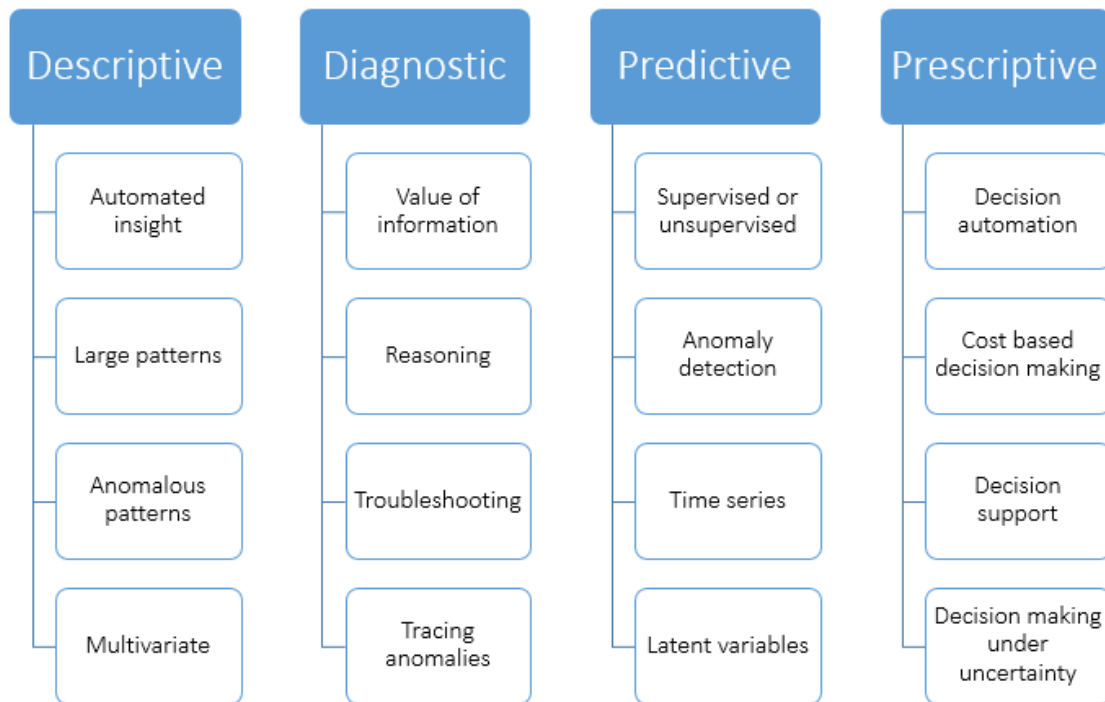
Descriptive

Automated insight

Large patterns

Anomalous patterns

Multivariate

Diagnostic

Value of information

Reasoning

Troubleshooting

Tracing anomalies

Predictive

Supervised or unsupervised

Anomaly detection

Time series

Latent variables

Prescriptive

Decision automation

Cost based decision making

Decision support

Decision making under uncertainty